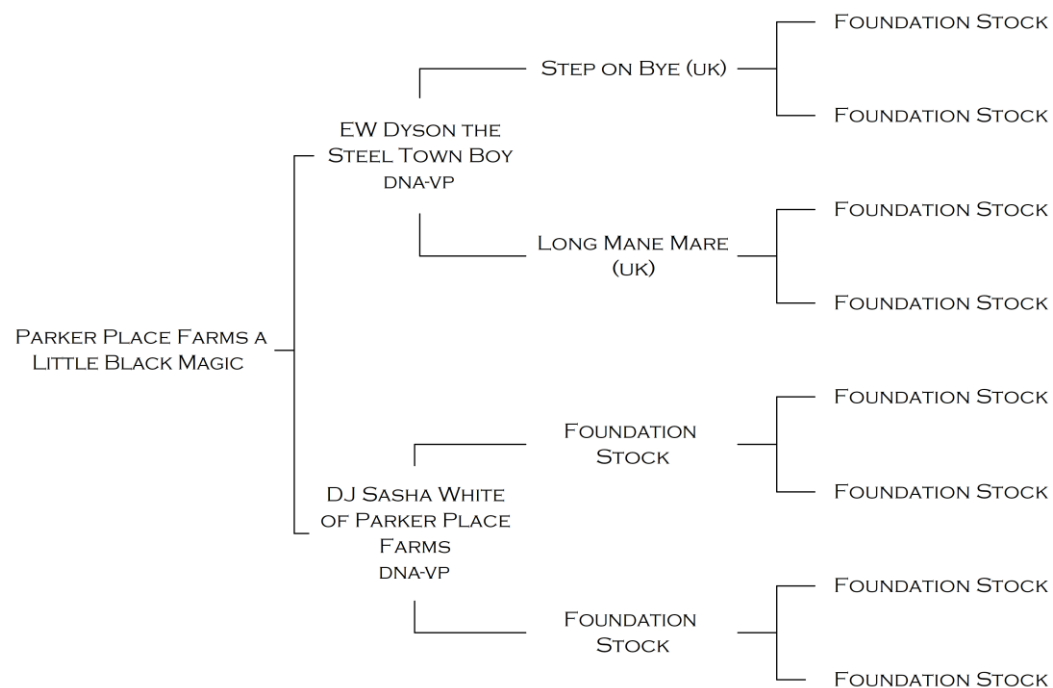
Parker Place Farms a Little Black Magic

EW Dyson the Steel Town Boy
dna-vp

Step on Bye (uk)

Foundation Stock

Foundation Stock

Long Mane Mare (uk)

Foundation Stock

Foundation Stock

DJ Sasha White of Parker Place Farms
dna-vp

Foundation Stock

Foundation Stock

Foundation Stock

Foundation Stock

Foundation Stock

Foundation Stock